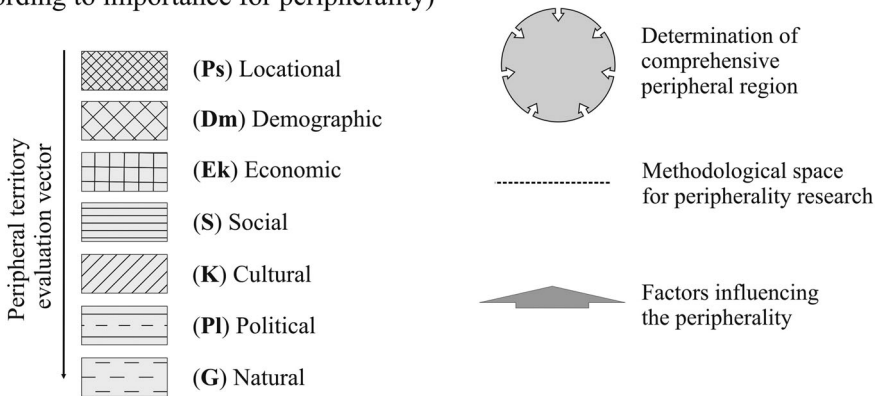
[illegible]ording to importance for peripherality)

Peripheral territory evaluation vector

(**Ps**) Locational
(**Dm**) Demographic
(**Ek**) Economic
(**S**) Social
(**K**) Cultural
(**Pl**) Political
(**G**) Natural

Determination of comprehensive peripheral region

Methodological space for peripherality research

Factors influencing the peripherality